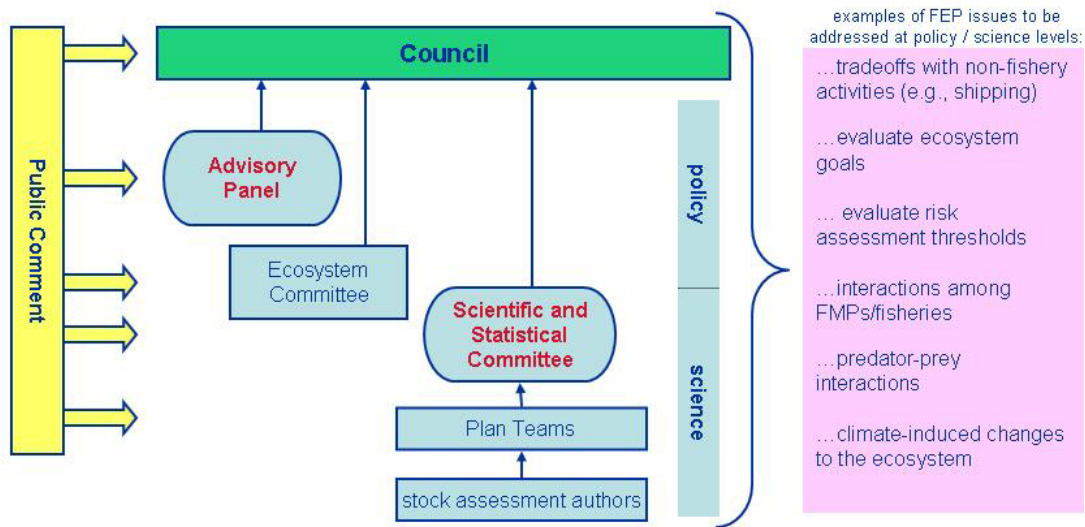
Public Comment

Council

Advisory Panel

Ecosystem Committee

Scientific and Statistical Committee

Plan Teams

stock assessment authors

policy

science

examples of FEP issues to be addressed at policy / science levels:

…tradeoffs with non-fishery activities (e.g., shipping)

…evaluate ecosystem goals

… evaluate risk assessment thresholds

…interactions among FMPs/fisheries

…predator-prey interactions

…climate-induced changes to the ecosystem